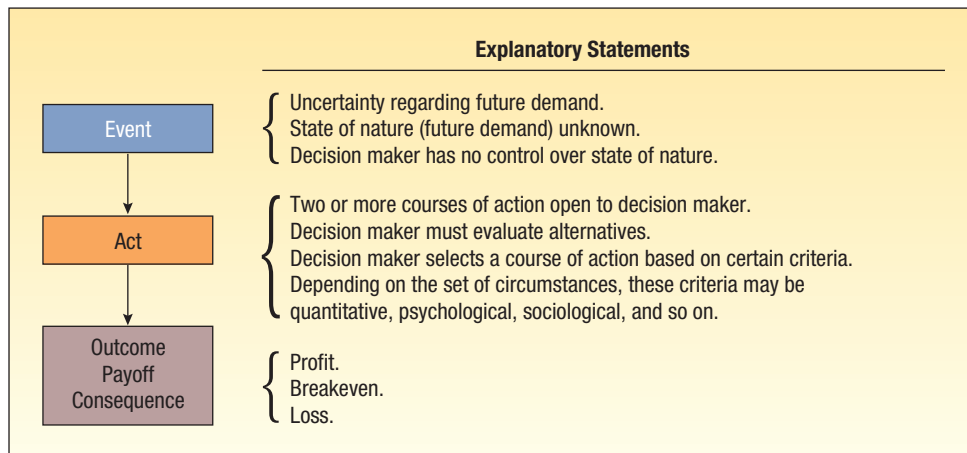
Explanatory Statements

Event

Uncertainty regarding future demand.
State of nature (future demand) unknown.
Decision maker has no control over state of nature.

Act

Two or more courses of action open to decision maker.
Decision maker must evaluate alternatives.
Decision maker selects a course of action based on certain criteria.
Depending on the set of circumstances, these criteria may be quantitative, psychological, sociological, and so on.

Outcome
Payoff
Consequence

Profit.
Breakeven.
Loss.